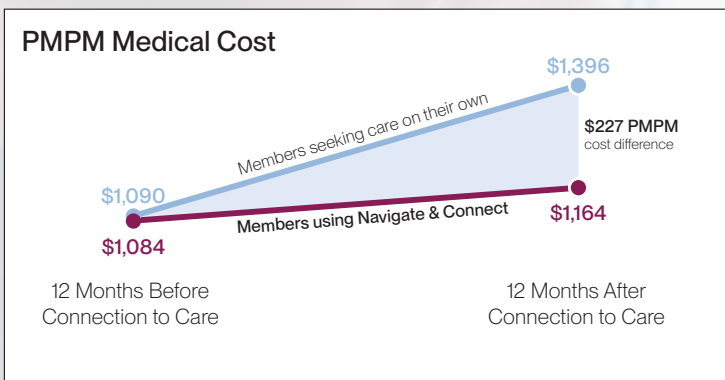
PMPM Medical Cost

$1,396

$227 PMPM
cost difference

Members seeking care on their own

$1,090

Members using Navigate & Connect

$1,164

$1,084

12 Months Before Connection to Care

12 Months After Connection to Care